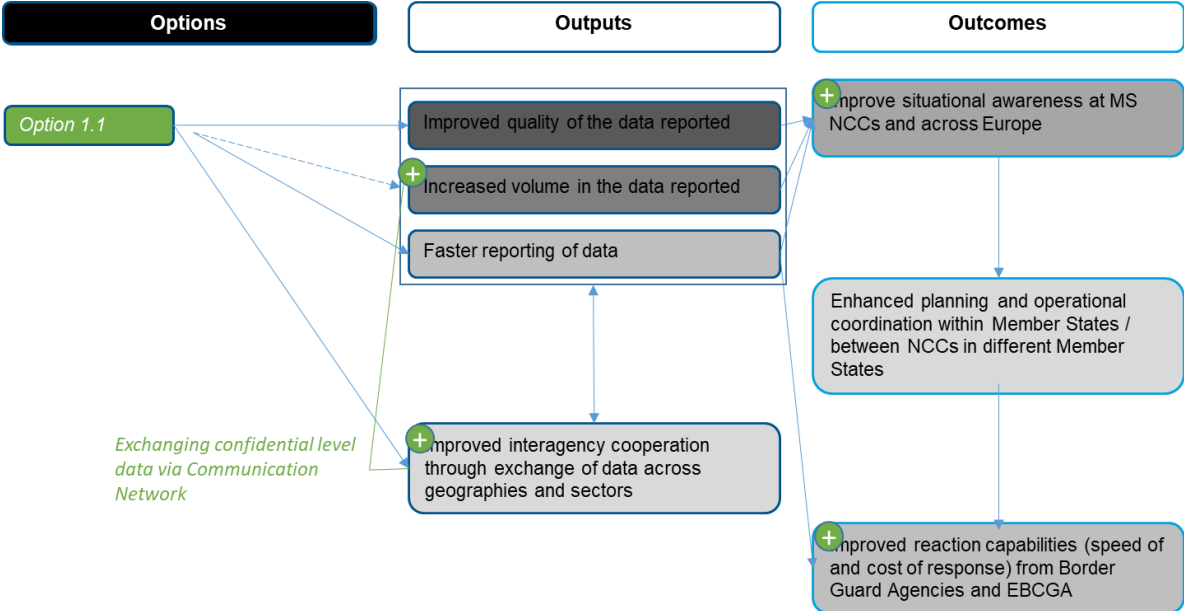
Options

Outputs

Outcomes

Option 1.1

Improved quality of the data reported

+ Increased volume in the data reported

Faster reporting of data

+ Improved interagency cooperation through exchange of data across geographies and sectors

Exchanging confidential level data via Communication Network

+ Improve situational awareness at MS NCCs and across Europe

Enhanced planning and operational coordination within Member States / between NCCs in different Member States

+ Improved reaction capabilities (speed of and cost of response) from Border Guard Agencies and EBCGA